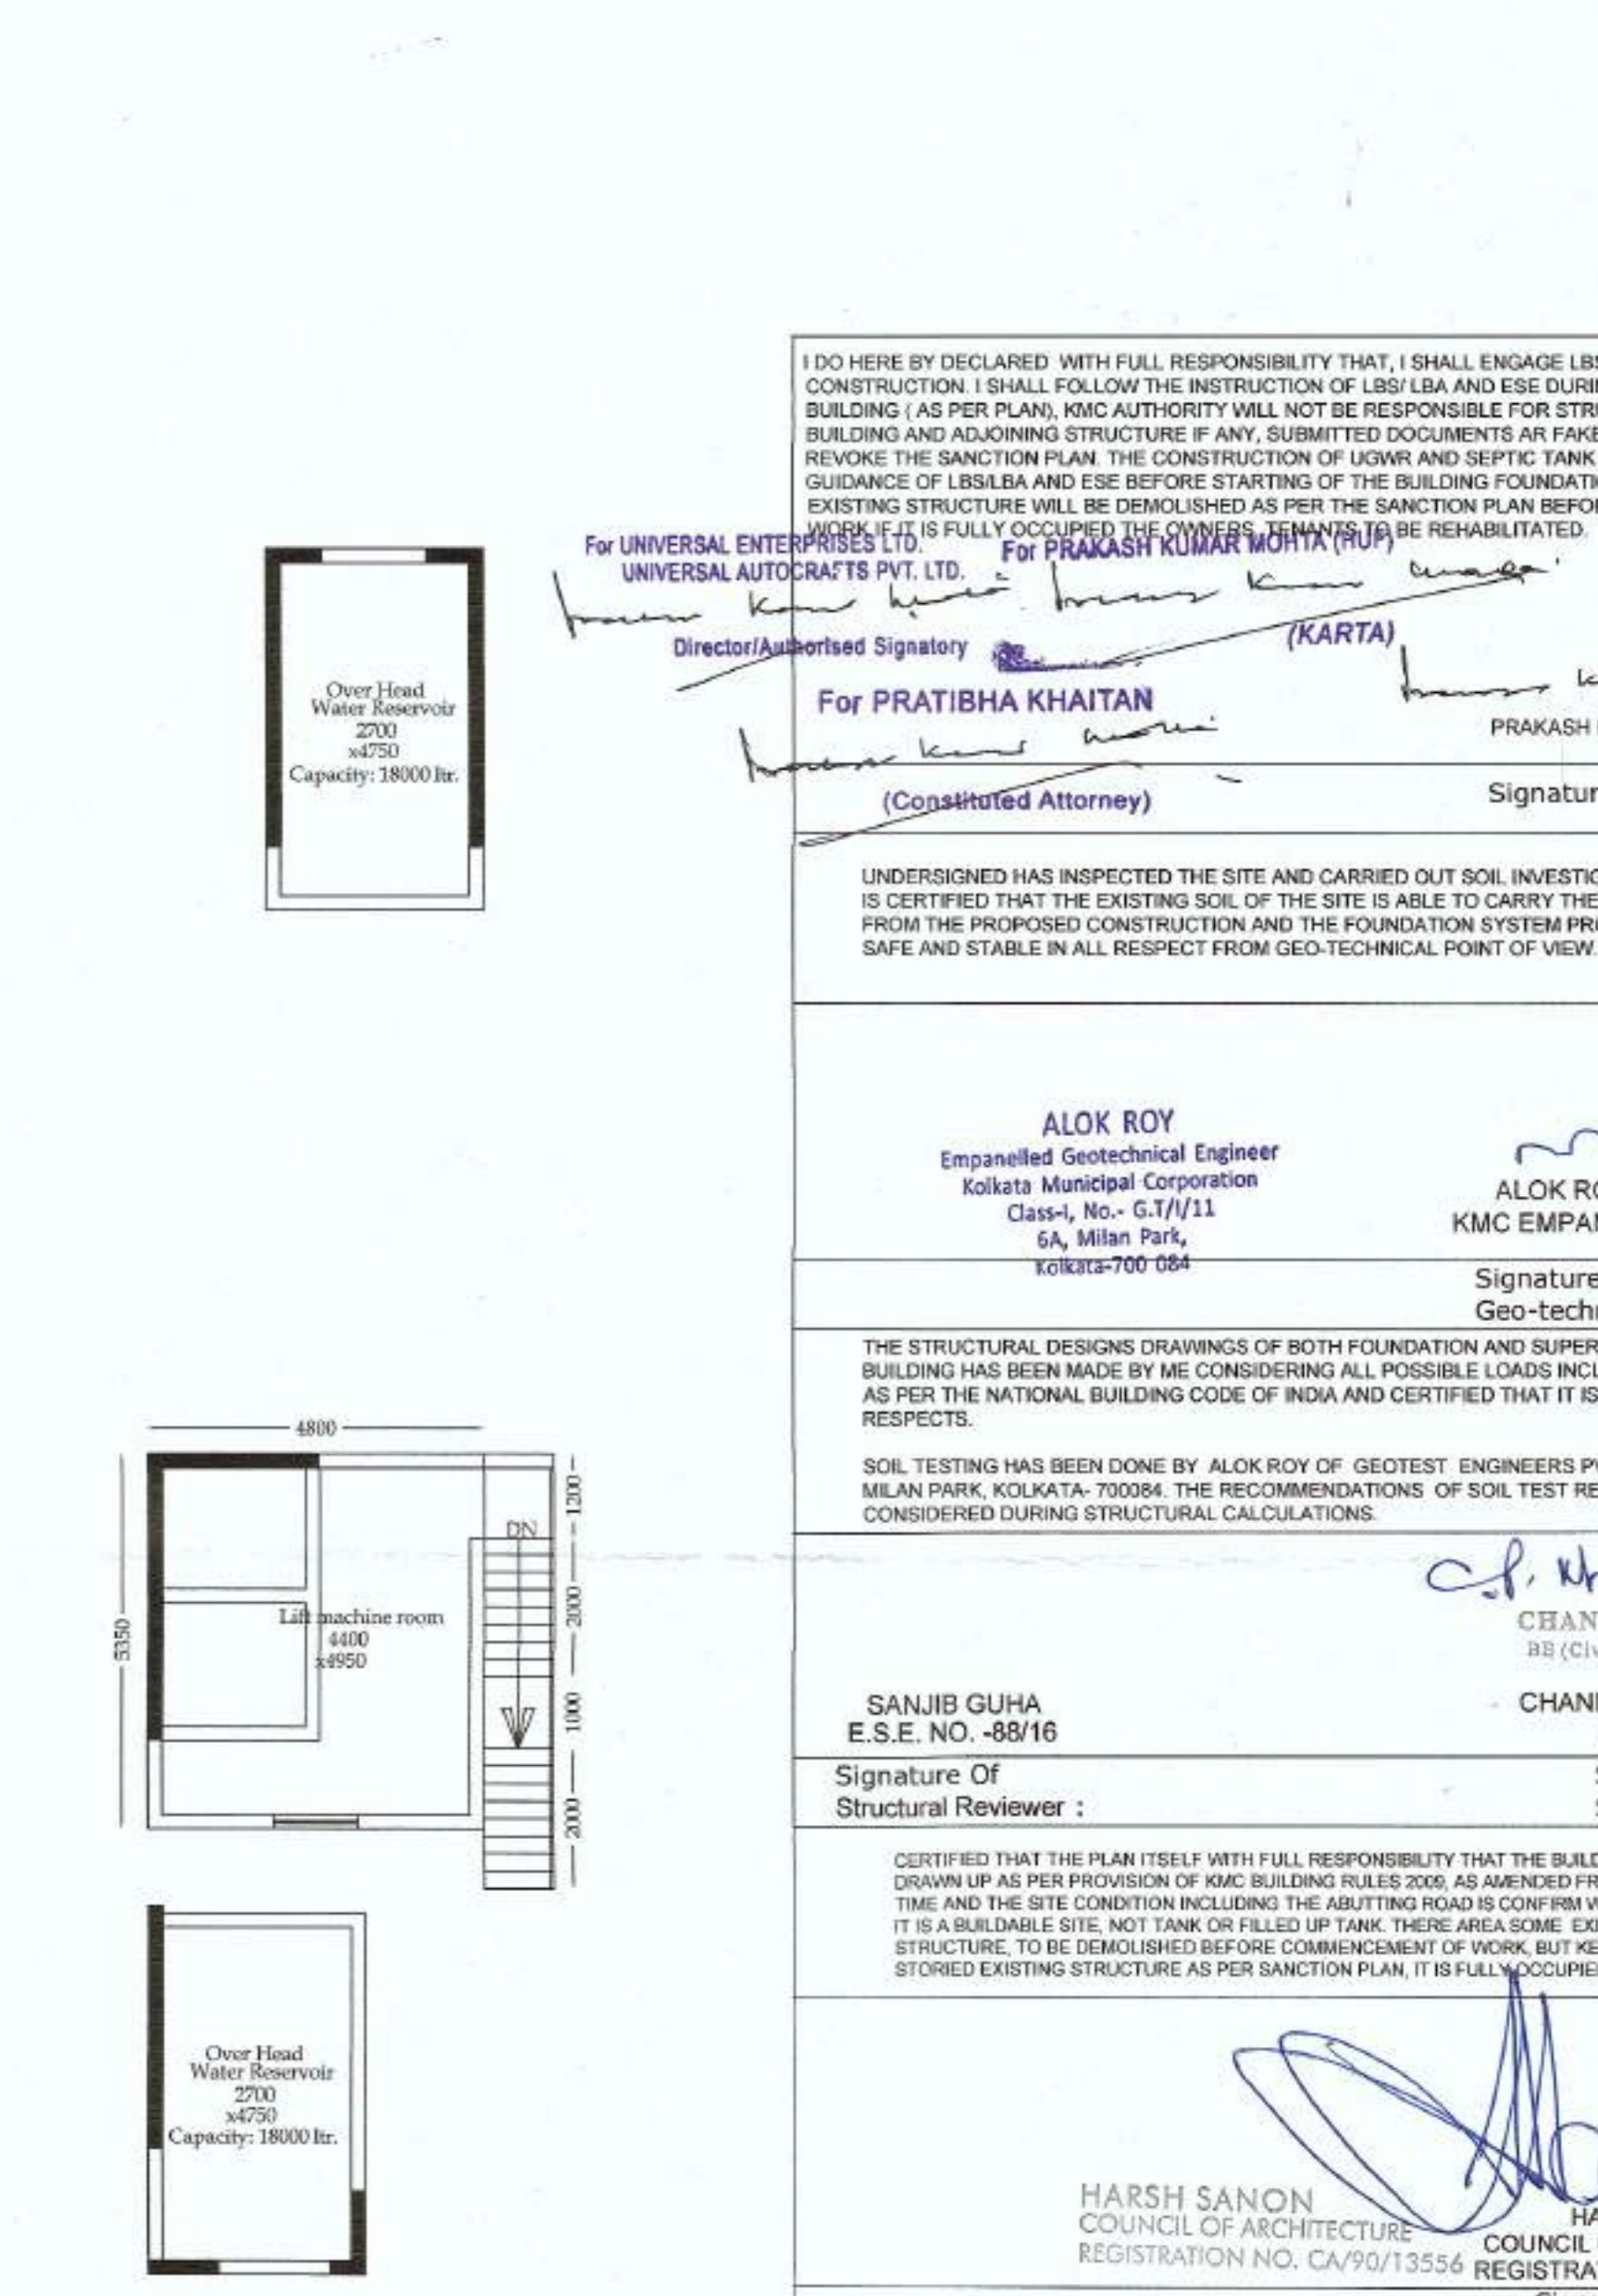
I DO HERE BY DECLARED WITH FULL RESPONSIBILITY THAT, I SHALL ENGAGE LBS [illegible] CONSTRUCTION. I SHALL FOLLOW THE INSTRUCTION OF LBS/ LBA AND ESE DURI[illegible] BUILDING ( AS PER PLAN), KMC AUTHORITY WILL NOT BE RESPONSIBLE FOR STR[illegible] BUILDING AND ADJOINING STRUCTURE IF ANY, SUBMITTED DOCUMENTS AR FAKE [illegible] REVOKE THE SANCTION PLAN. THE CONSTRUCTION OF UGWR AND SEPTIC TANK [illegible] GUIDANCE OF LBS/LBA AND ESE BEFORE STARTING OF THE BUILDING FOUNDATI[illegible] EXISTING STRUCTURE WILL BE DEMOLISHED AS PER THE SANCTION PLAN BEFO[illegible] WORK IF IT IS FULLY OCCUPIED THE OWNERS, TENANTS TO BE REHABILITATED.

For UNIVERSAL ENTERPRISES LTD.
UNIVERSAL AUTOCRAFTS PVT. LTD.
Director/Authorised Signatory

For PRAKASH KUMAR MOHTA (HUF)
(KARTA)

For PRATIBHA KHAITAN
(Constituted Attorney)

PRAKASH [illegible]

Signatur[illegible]

Over Head Water Reservoir 2700 x4750 Capacity: 18000 ltr.

UNDERSIGNED HAS INSPECTED THE SITE AND CARRIED OUT SOIL INVESTI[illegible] IS CERTIFIED THAT THE EXISTING SOIL OF THE SITE IS ABLE TO CARRY THE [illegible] FROM THE PROPOSED CONSTRUCTION AND THE FOUNDATION SYSTEM PR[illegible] SAFE AND STABLE IN ALL RESPECT FROM GEO-TECHNICAL POINT OF VIEW.

ALOK ROY
Empanelled Geotechnical Engineer
Kolkata Municipal Corporation
Class-I, No.- G.T/I/11
6A, Milan Park,
Kolkata-700 084

ALOK R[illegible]
KMC EMPA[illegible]

Signature
Geo-tech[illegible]

THE STRUCTURAL DESIGNS DRAWINGS OF BOTH FOUNDATION AND SUPER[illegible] BUILDING HAS BEEN MADE BY ME CONSIDERING ALL POSSIBLE LOADS INCL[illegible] AS PER THE NATIONAL BUILDING CODE OF INDIA AND CERTIFIED THAT IT IS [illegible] RESPECTS.

SOIL TESTING HAS BEEN DONE BY ALOK ROY OF GEOTEST ENGINEERS P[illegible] MILAN PARK, KOLKATA- 700084. THE RECOMMENDATIONS OF SOIL TEST RE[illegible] CONSIDERED DURING STRUCTURAL CALCULATIONS.

4800
5350
1200
2000
1000
2000
DN
Lift machine room 4400 x4950

CHAN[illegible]
BE (Ci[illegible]

SANJIB GUHA
E.S.E. NO. -88/16

CHAN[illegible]

Signature Of
Structural Reviewer :

CERTIFIED THAT THE PLAN ITSELF WITH FULL RESPONSIBILITY THAT THE BUIL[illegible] DRAWN UP AS PER PROVISION OF KMC BUILDING RULES 2009, AS AMENDED FR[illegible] TIME AND THE SITE CONDITION INCLUDING THE ABUTTING ROAD IS CONFIRM W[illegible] IT IS A BUILDABLE SITE, NOT TANK OR FILLED UP TANK. THERE AREA SOME EX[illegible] STRUCTURE, TO BE DEMOLISHED BEFORE COMMENCEMENT OF WORK, BUT KE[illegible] STORIED EXISTING STRUCTURE AS PER SANCTION PLAN, IT IS FULLY OCCUPIE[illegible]

Over Head Water Reservoir 2700 x4750 Capacity: 18000 ltr.

HARSH SANON
COUNCIL OF ARCHITECTURE
REGISTRATION NO. CA/90/13556

HA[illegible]
COUNCIL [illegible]
REGISTRA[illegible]